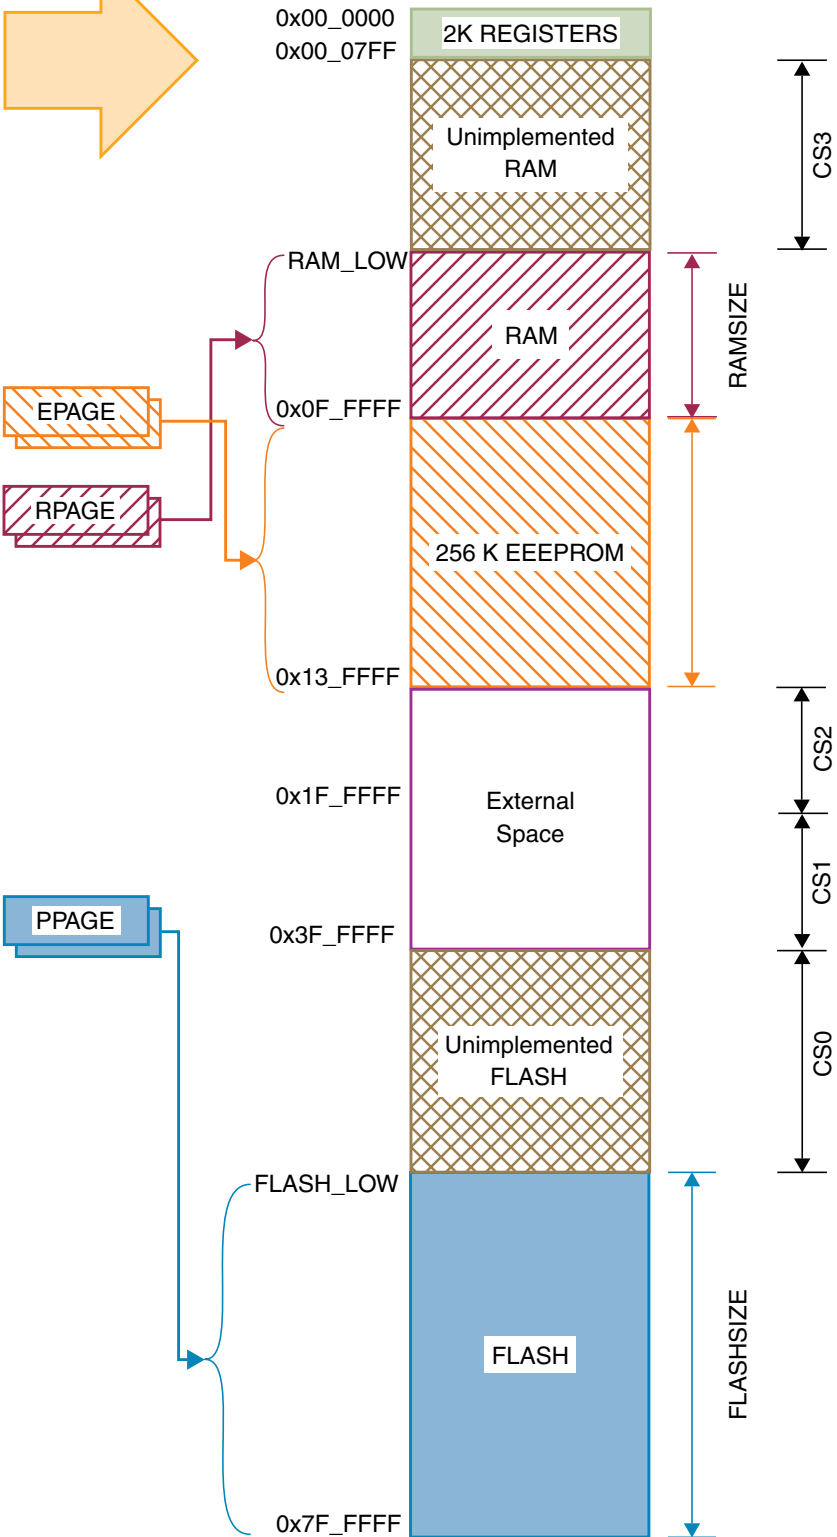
0x00_0000
0x00_07FF
2K REGISTERS
Unimplemented RAM
CS3
RAM_LOW
RAM
RAMSIZE
EPAGE
RPAGE
0x0F_FFFF
256 K EEEPROM
0x13_FFFF
CS2
0x1F_FFFF
External Space
CS1
PPAGE
0x3F_FFFF
Unimplemented FLASH
CS0
FLASH_LOW
FLASH
FLASHSIZE
0x7F_FFFF